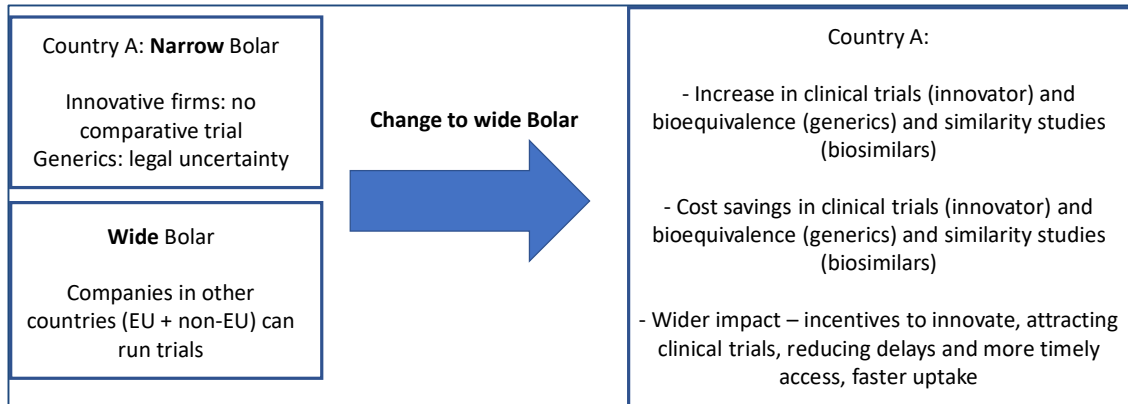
Country A: Narrow Bolar

Innovative firms: no comparative trial
Generics: legal uncertainty

Wide Bolar

Companies in other countries (EU + non-EU) can run trials

Change to wide Bolar

Country A:

- Increase in clinical trials (innovator) and bioequivalence (generics) and similarity studies (biosimilars)

- Cost savings in clinical trials (innovator) and bioequivalence (generics) and similarity studies (biosimilars)

- Wider impact – incentives to innovate, attracting clinical trials, reducing delays and more timely access, faster uptake